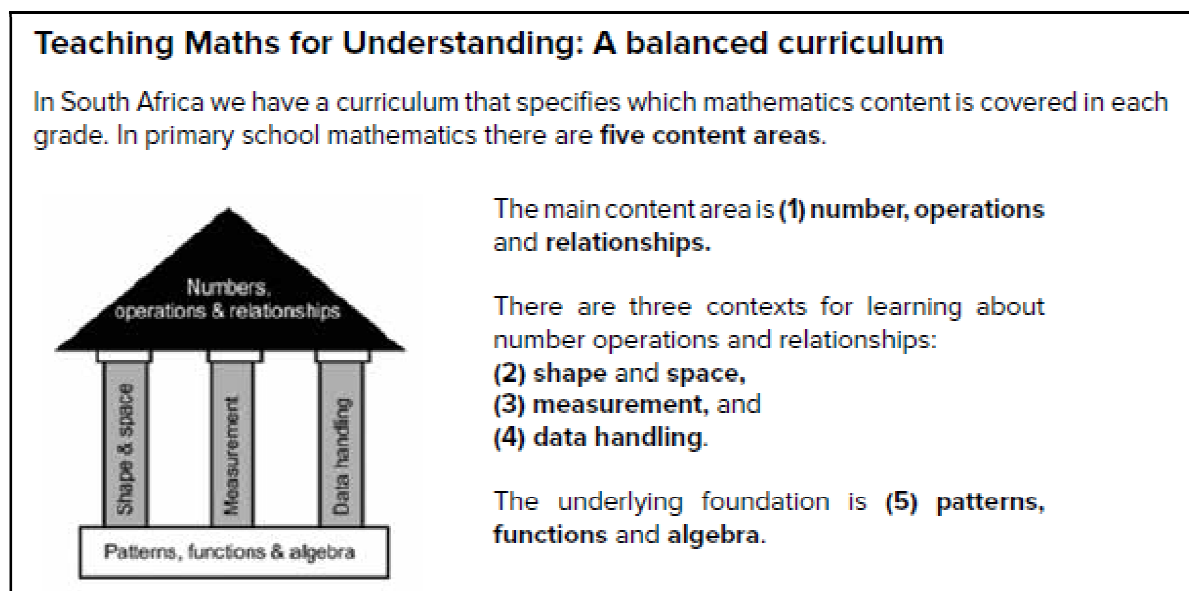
Teaching Maths for Understanding: A balanced curriculum

In South Africa we have a curriculum that specifies which mathematics content is covered in each grade. In primary school mathematics there are five content areas.

Numbers, operations & relationships

Shape & space

Measurement

Data handling

Patterns, functions & algebra

The main content area is (1) number, operations and relationships.

There are three contexts for learning about number operations and relationships:
(2) shape and space,
(3) measurement, and
(4) data handling.

The underlying foundation is (5) patterns, functions and algebra.